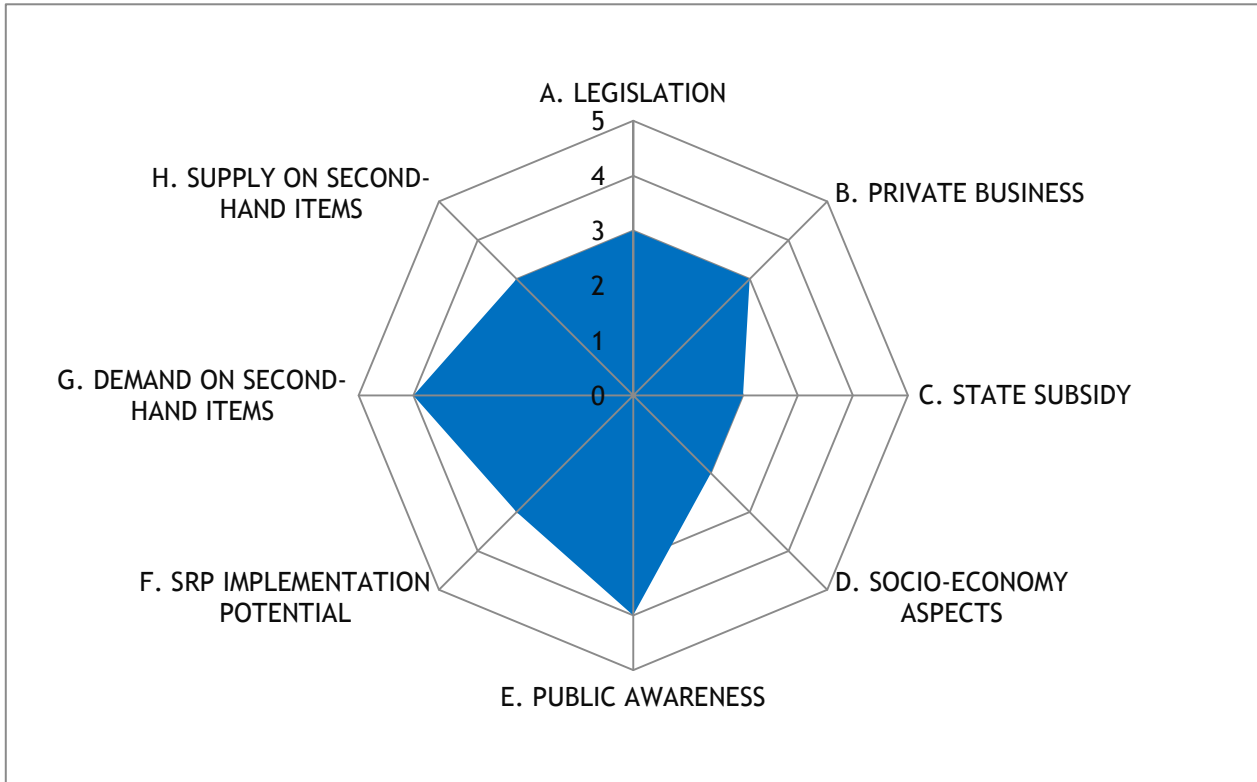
A. LEGISLATION
5
4
3
2
1
0
B. PRIVATE BUSINESS
C. STATE SUBSIDY
D. SOCIO-ECONOMY ASPECTS
E. PUBLIC AWARENESS
F. SRP IMPLEMENTATION POTENTIAL
G. DEMAND ON SECOND-HAND ITEMS
H. SUPPLY ON SECOND-HAND ITEMS